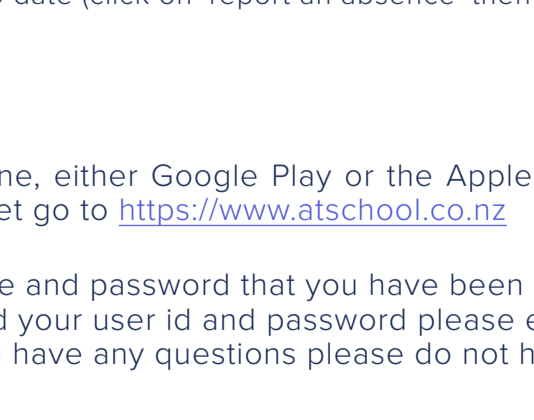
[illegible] date (click on 'report an absence' then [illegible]

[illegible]ne, either Google Play or the Apple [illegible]et go to https://www.atschool.co.nz

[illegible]e and password that you have been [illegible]d your user id and password please e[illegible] have any questions please do not h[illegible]